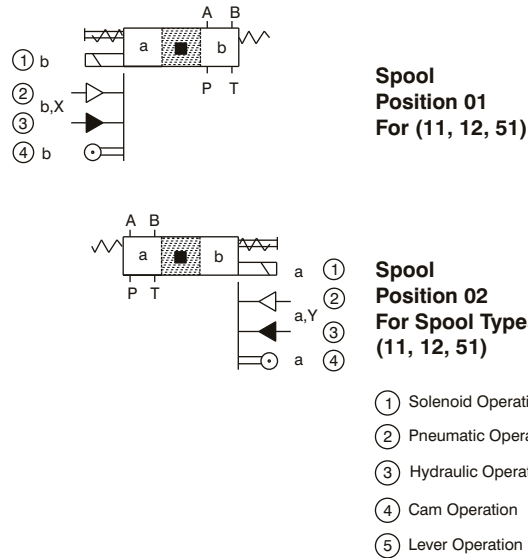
A B

a

b

① b

② b,X

③

④ b

P T

Spool
Position 01
For (11, 12, 51)

A B

a

b

P T

a ①

②

a,Y

③

a ④

Spool
Position 02
For Spool Type
(11, 12, 51)

① Solenoid Operati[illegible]

② Pneumatic Opera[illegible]

③ Hydraulic Operat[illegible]

④ Cam Operation

⑤ Lever Operation